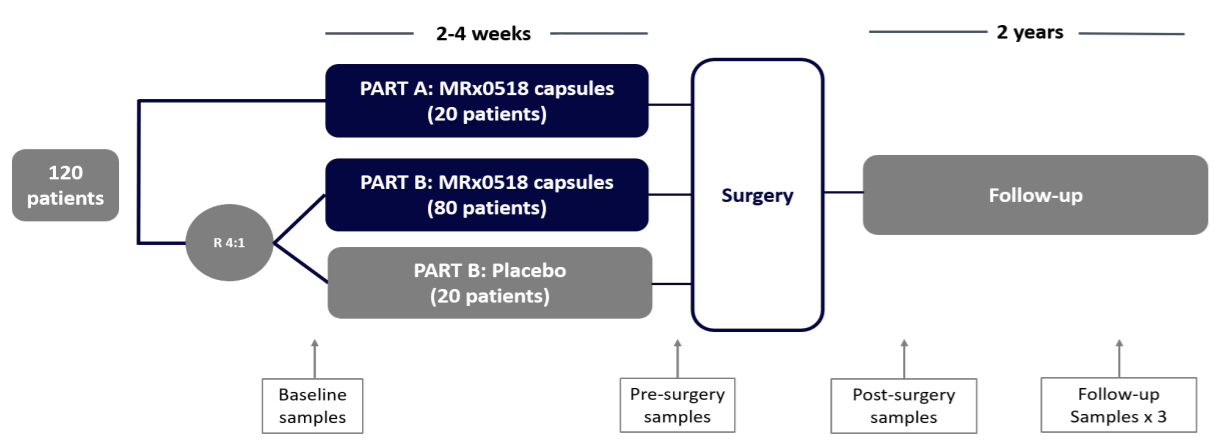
2-4 weeks

2 years

120 patients

PART A: MRx0518 capsules (20 patients)

R 4:1

PART B: MRx0518 capsules (80 patients)

PART B: Placebo (20 patients)

Surgery

Follow-up

Baseline samples

Pre-surgery samples

Post-surgery samples

Follow-up Samples x 3